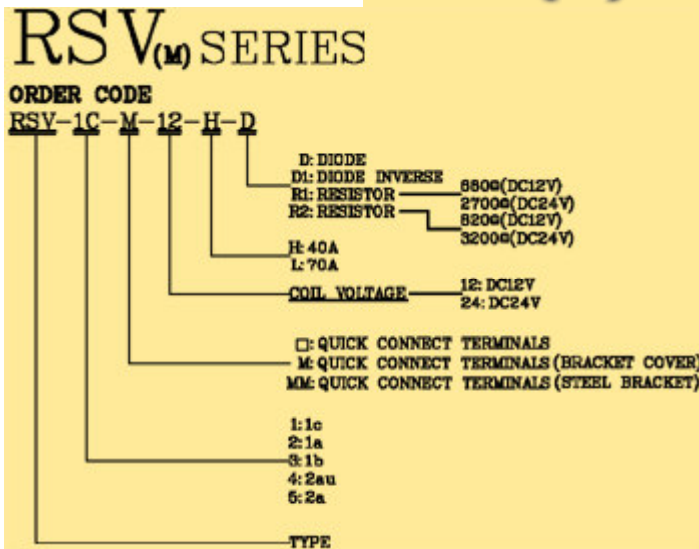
RSV(M) SERIES

ORDER CODE

RSV-1C-M-12-H-D

D: DIODE
D1: DIODE INVERSE
R1: RESISTOR
660Ω(DC12V)
2700Ω(DC24V)
R2: RESISTOR
820Ω(DC12V)
3200Ω(DC24V)

H: 40A
L: 70A

COIL VOLTAGE
12: DC12V
24: DC24V

□: QUICK CONNECT TERMINALS
M: QUICK CONNECT TERMINALS (BRACKET COVER)
MM: QUICK CONNECT TERMINALS (STEEL BRACKET)

1: 1c
2: 1a
3: 1b
4: 2au
5: 2a

TYPE